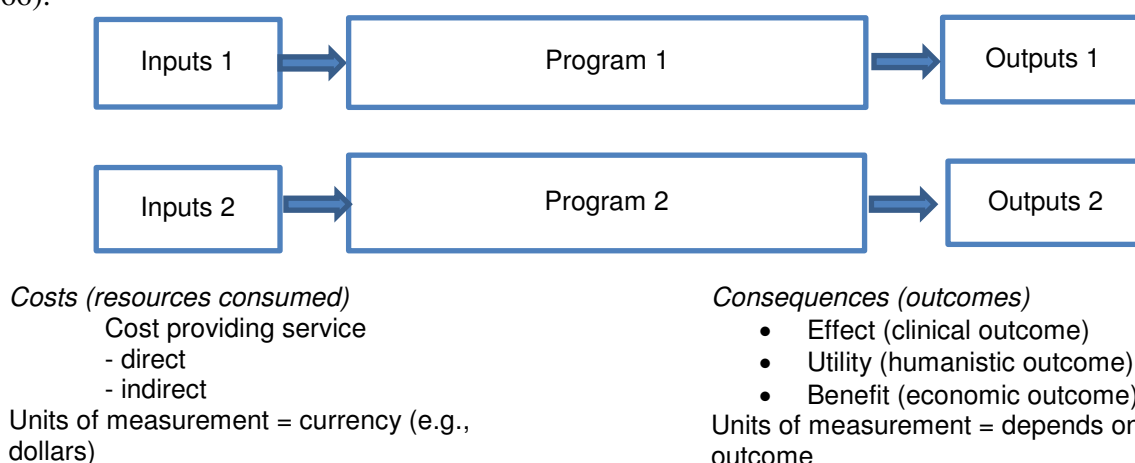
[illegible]).

Inputs 1

Program 1

Outputs 1

Inputs 2

Program 2

Outputs 2

*Costs (resources consumed)*
Cost providing service
- direct
- indirect
Units of measurement = currency (e.g., dollars)

*Consequences (outcomes)*
• Effect (clinical outcome)
• Utility (humanistic outcome)
• Benefit (economic outcome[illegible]
Units of measurement = depends o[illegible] outcome